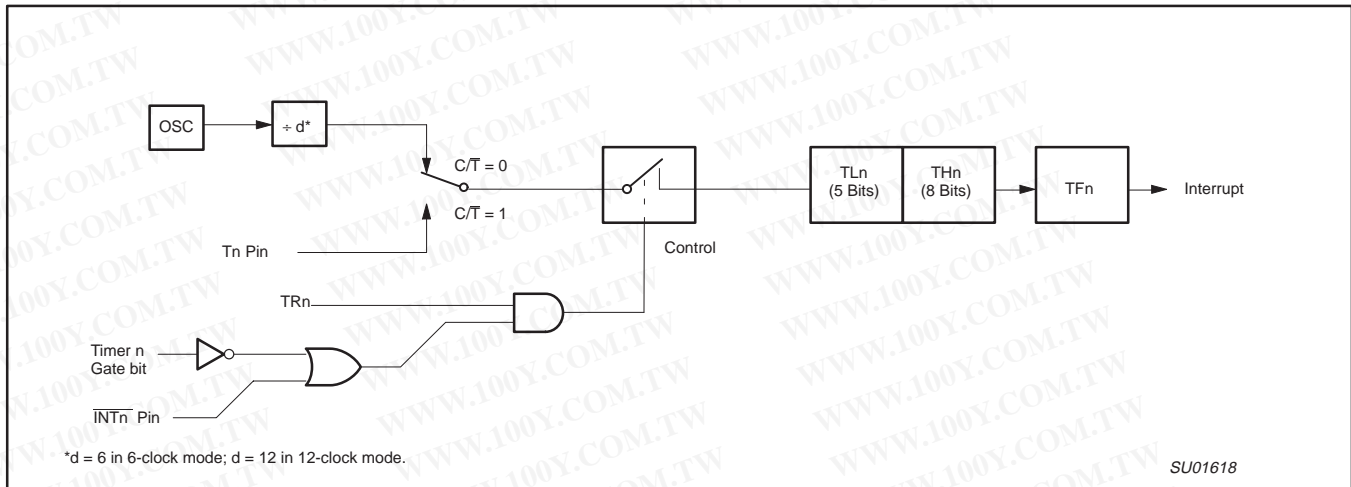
OSC

÷ d*

$C/\overline{T} = 0$

$C/\overline{T} = 1$

Tn Pin

Control

TLn (5 Bits)

THn (8 Bits)

TFn

Interrupt

TRn

Timer n Gate bit

$\overline{INTn}$ Pin

*d = 6 in 6-clock mode; d = 12 in 12-clock mode.

SU01618

WWW.100Y.COM.TW